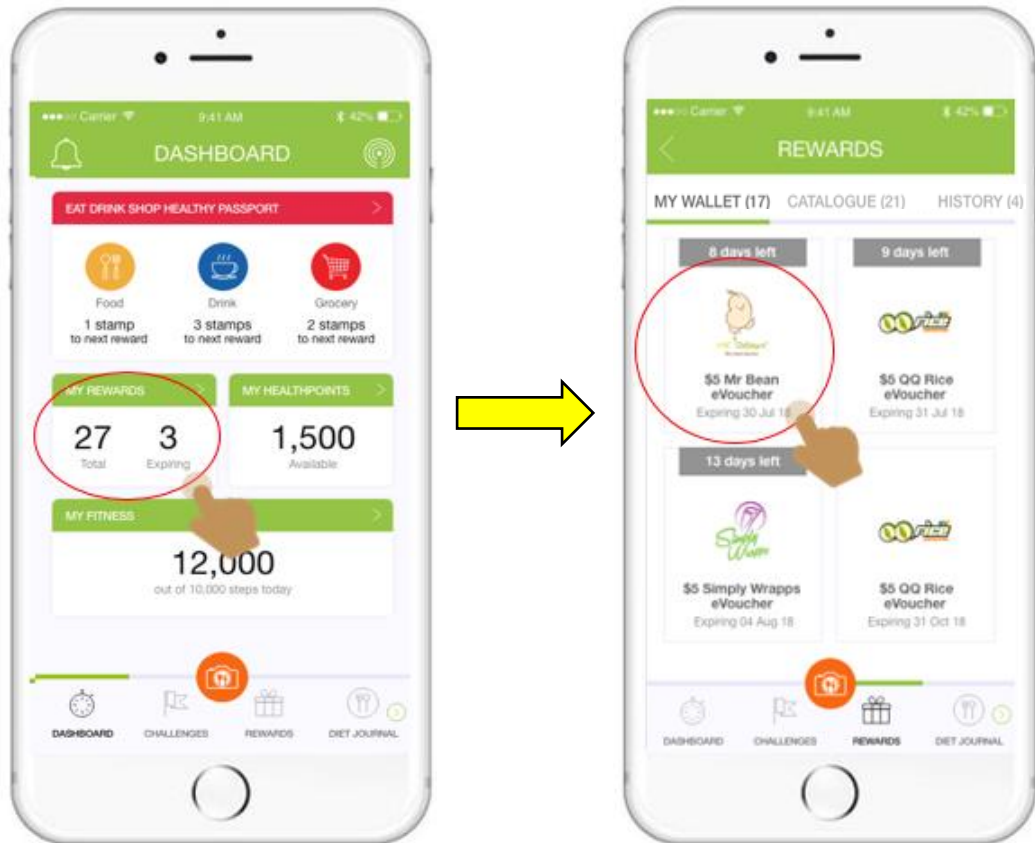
●●●○○ Carrier 9:41 AM 42%

DASHBOARD

EAT DRINK SHOP HEALTHY PASSPORT

Food
1 stamp
to next reward

Drink
3 stamps
to next reward

Grocery
2 stamps
to next reward

MY REWARDS
27
Total
3
Expiring

MY HEALTHPOINTS
1,500
Available

MY FITNESS
12,000
out of 10,000 steps today

DASHBOARD CHALLENGES REWARDS DIET JOURNAL

●●●○○ Carrier 9:41 AM 42%

REWARDS

MY WALLET (17) CATALOGUE (21) HISTORY (4)

8 days left
$5 Mr Bean eVoucher
Expiring 30 Jul 18

9 days left
QQ Rice
$5 QQ Rice eVoucher
Expiring 31 Jul 18

13 days left
Simply Wrapps
$5 Simply Wrapps eVoucher
Expiring 04 Aug 18

QQ Rice
$5 QQ Rice eVoucher
Expiring 31 Oct 18

DASHBOARD CHALLENGES REWARDS DIET JOURNAL